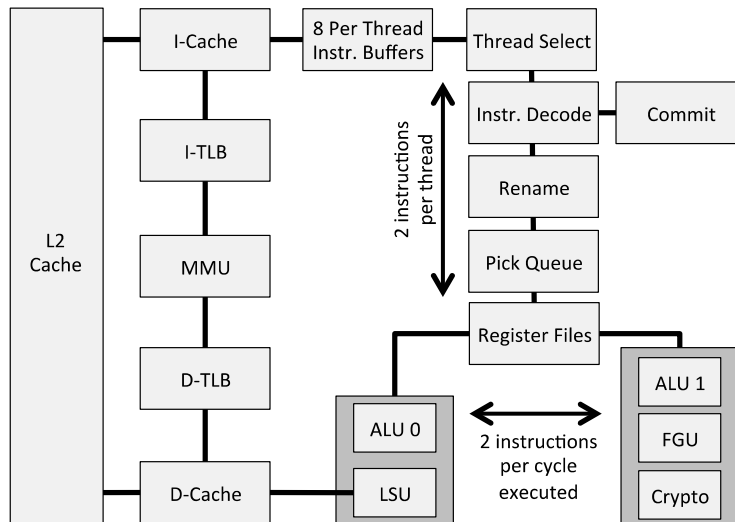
L2
Cache

I-Cache

I-TLB

MMU

D-TLB

D-Cache

8 Per Thread
Instr. Buffers

Thread Select

Instr. Decode

Commit

Rename

Pick Queue

Register Files

2 instructions
per thread

ALU 0

LSU

2 instructions
per cycle
executed

ALU 1

FGU

Crypto